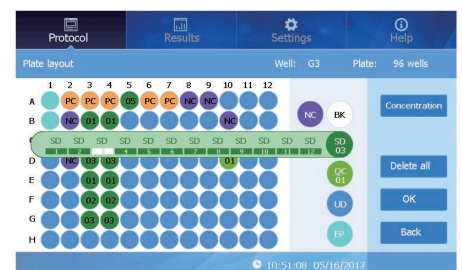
Protocol
Results
Settings
Help

Plate layout
Well: G3
Plate: 96 wells

1 2 3 4 5 6 7 8 9 10 11 12
A PC PC PC 05 PC PC NC NC
B NC 01 01 NC
C
SD SD SD SD SD SD SD SD SD SD SD SD
1 2 3 4 5 6 7 8 9 10 11 12
D NC 03 03 01
E 01 01
F 02 02
G 03 03
H

NC BK
SD 03
QC 01
UD
EP

Concentration
Delete all
OK
Back

10:51:08 05/16/2017